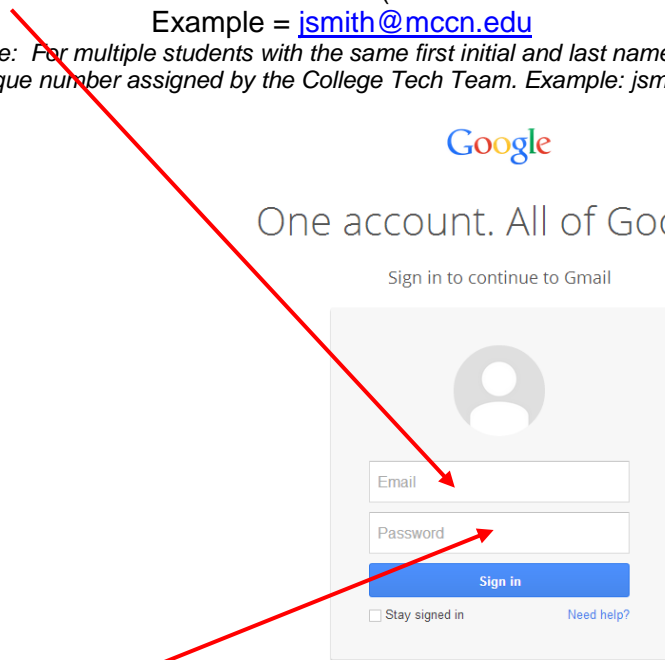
Example = jsmith@mccn.edu

e: For multiple students with the same first initial and last name
que number assigned by the College Tech Team. Example: jsm

Google

One account. All of Goo

Sign in to continue to Gmail

Email

Password

Sign in

Stay signed in

Need help?